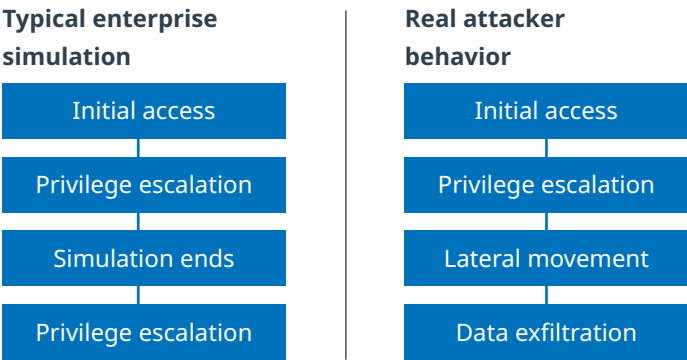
Typical enterprise simulation

Initial access

Privilege escalation

Simulation ends

Privilege escalation

Real attacker behavior

Initial access

Privilege escalation

Lateral movement

Data exfiltration